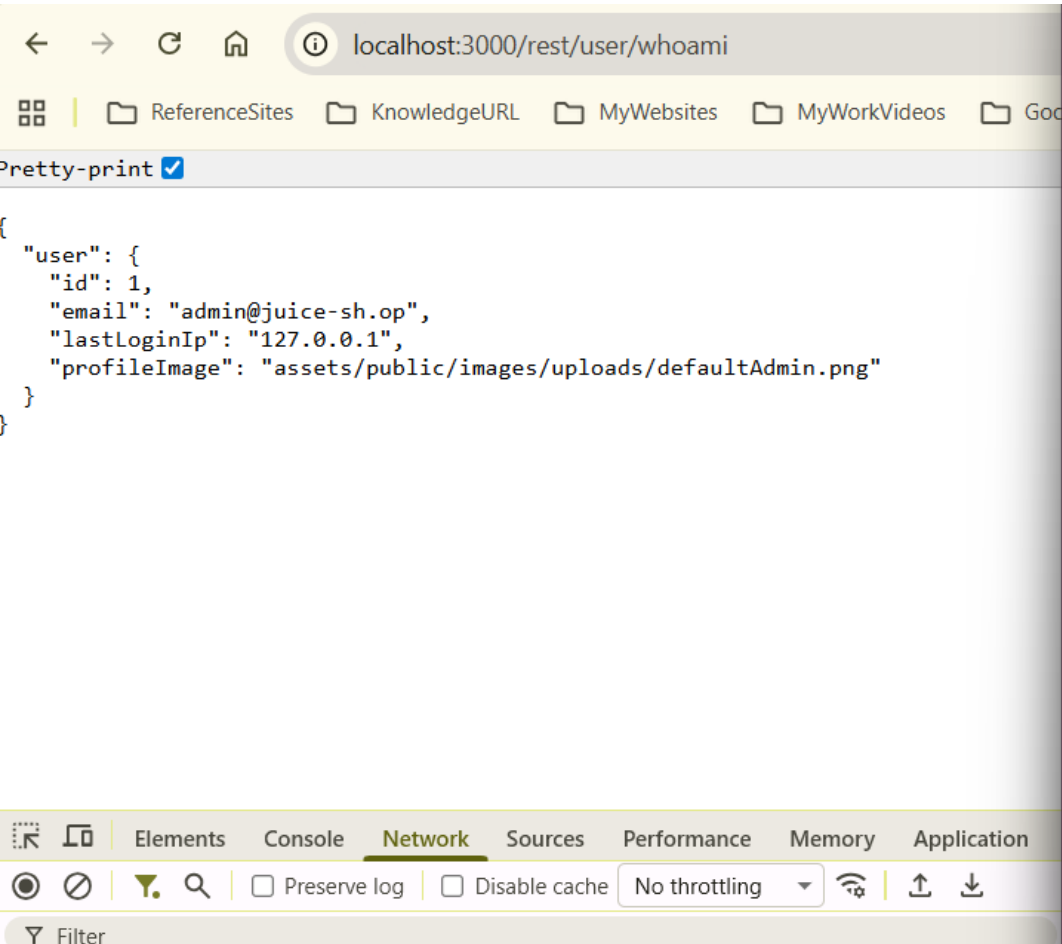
localhost:3000/rest/user/whoami

ReferenceSites KnowledgeURL MyWebsites MyWorkVideos Goo

Pretty-print

{
  "user": {
    "id": 1,
    "email": "admin@juice-sh.op",
    "lastLoginIp": "127.0.0.1",
    "profileImage": "assets/public/images/uploads/defaultAdmin.png"
  }
}

Elements Console Network Sources Performance Memory Application

Preserve log Disable cache No throttling

Filter